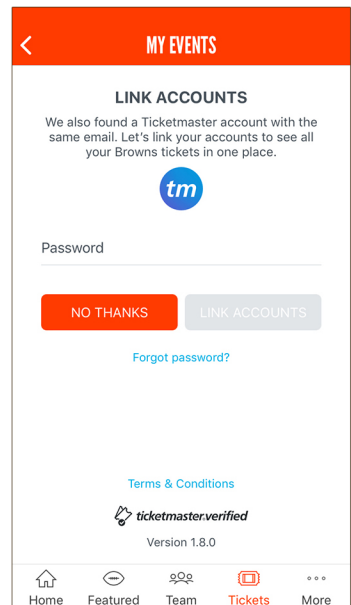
MY EVENTS

LINK ACCOUNTS

We also found a Ticketmaster account with the same email. Let's link your accounts to see all your Browns tickets in one place.

tm

Password

NO THANKS

LINK ACCOUNTS

Forgot password?

Terms & Conditions

ticketmaster verified

Version 1.8.0

Home Featured Team Tickets More